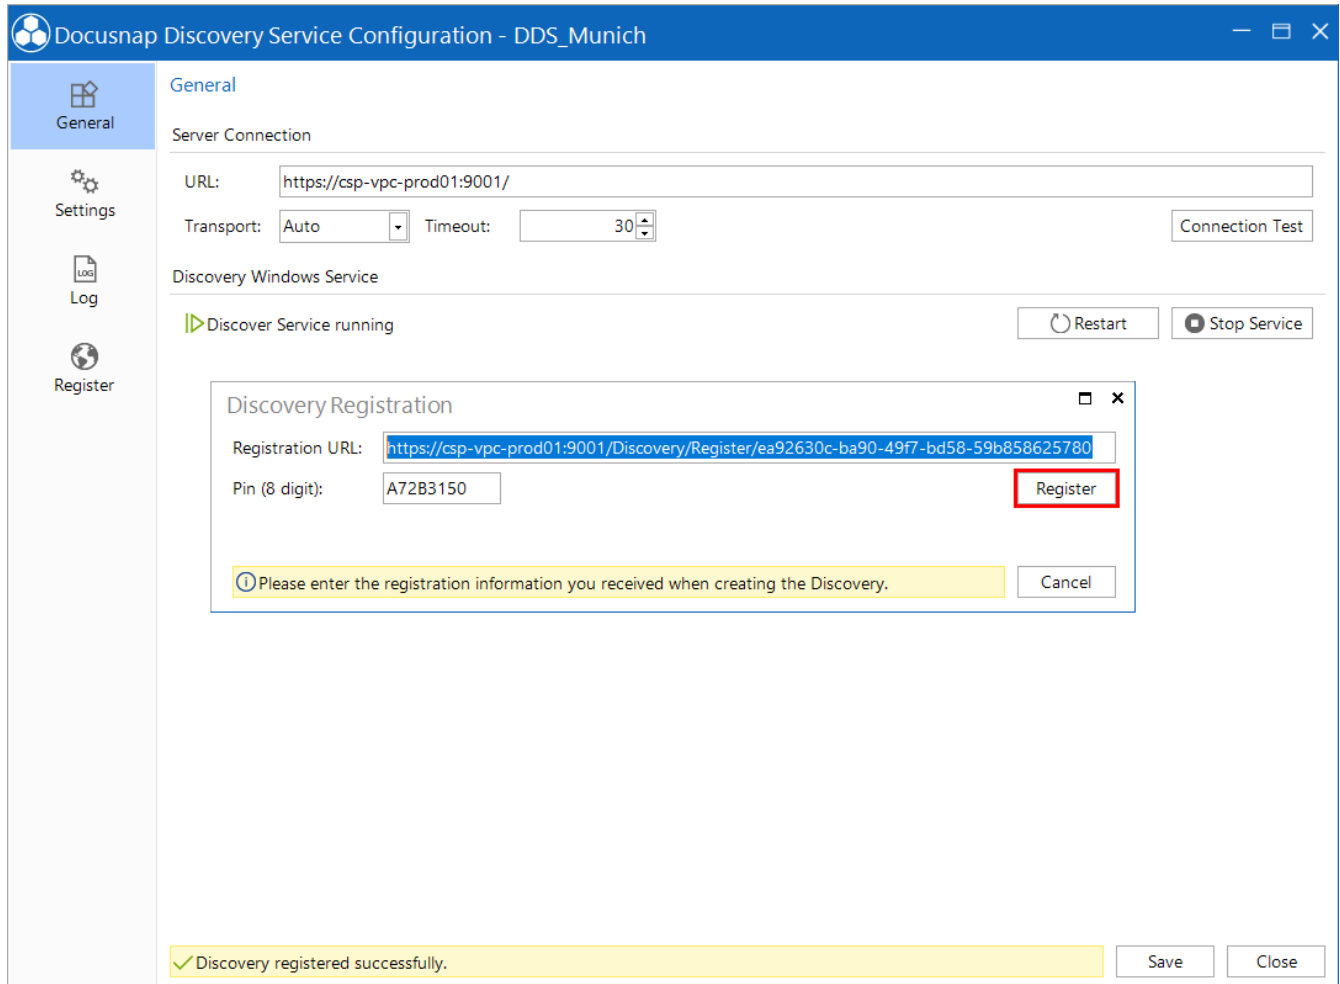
Docusnap Discovery Service Configuration - DDS_Munich

General

Settings

LOG

Log

Register

General

Server Connection

URL: https://csp-vpc-prod01:9001/

Transport: Auto Timeout: 30

Connection Test

Discovery Windows Service

Discover Service running

Restart

Stop Service

Discovery Registration

Registration URL: https://csp-vpc-prod01:9001/Discovery/Register/ea92630c-ba90-49f7-bd58-59b858625780

Pin (8 digit): A72B3150

Register

Please enter the registration information you received when creating the Discovery.

Cancel

Discovery registered successfully.

Save

Close